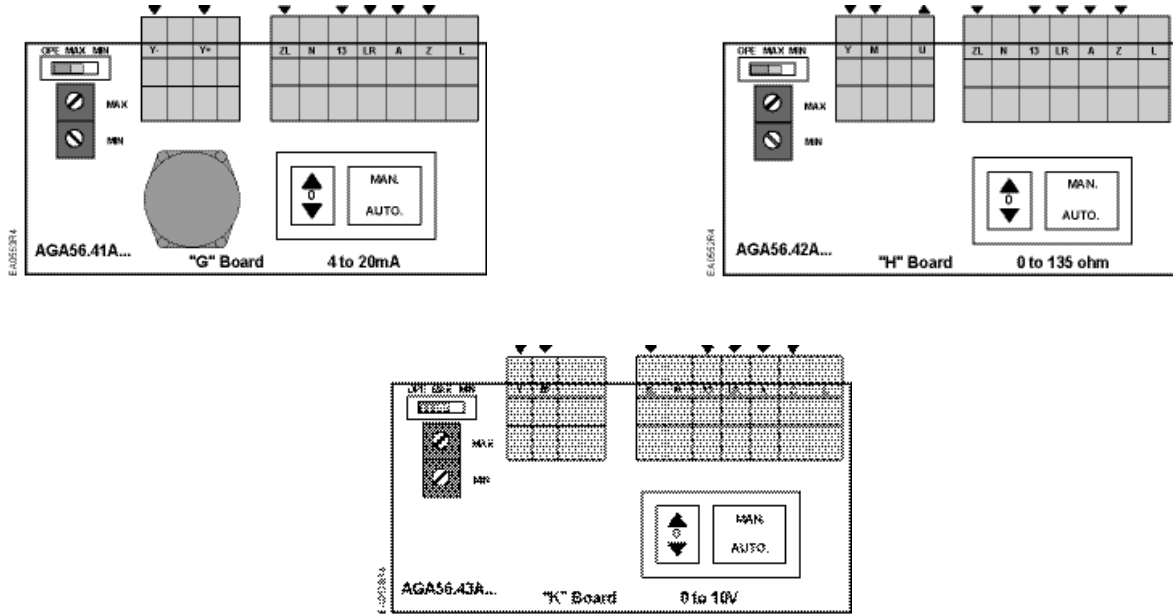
OPE MAX MIN
Y- Y+
ZL N 13 LR A Z L
MAX
MIN
0
MAN.
AUTO.
AGA56.41A...
"G" Board
4 to 20mA
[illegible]

OPE MAX MIN
Y M U
ZL N 13 LR A Z L
MAX
MIN
0
MAN.
AUTO.
AGA56.42A...
"H" Board
0 to 135 ohm
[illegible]

OPE MAX MIN
V M
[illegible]
MAX
MIN
0
MAN.
AUTO.
AGA56.43A...
"K" Board
0 to 10V
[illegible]